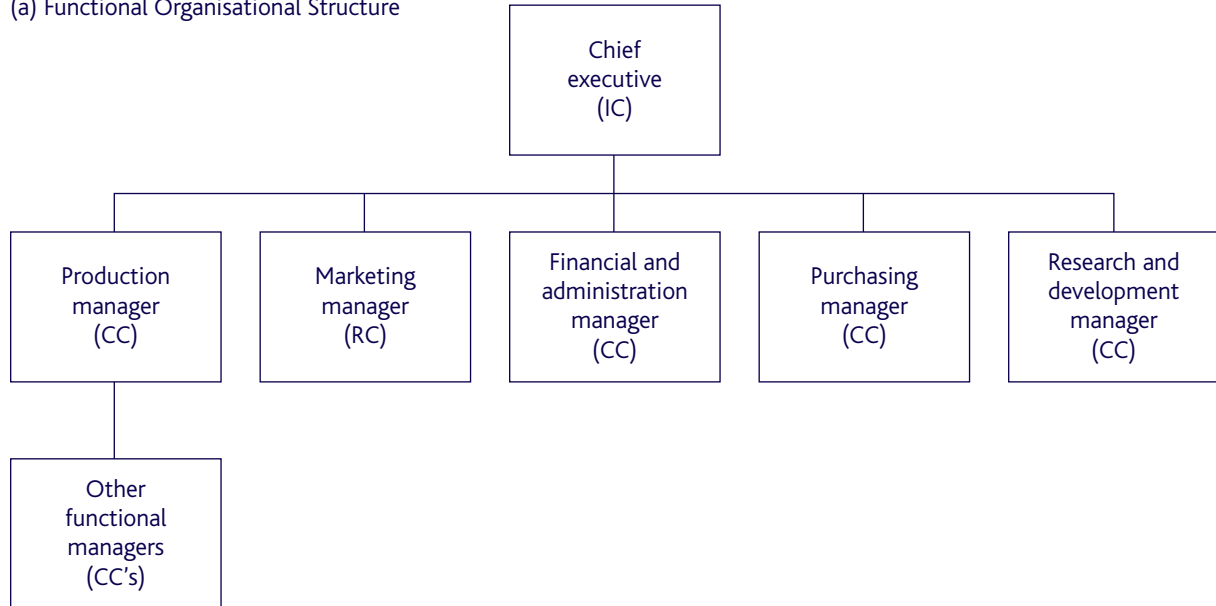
(a) Functional Organisational Structure

Chief executive (IC)

Production manager (CC)

Marketing manager (RC)

Financial and administration manager (CC)

Purchasing manager (CC)

Research and development manager (CC)

Other functional managers (CC's)